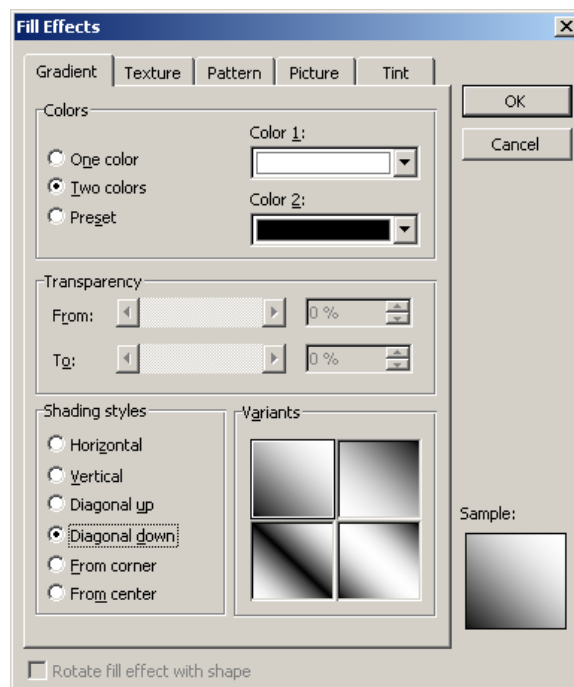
Fill Effects

Gradient | Texture | Pattern | Picture | Tint

OK

Cancel

Colors

One color
Two colors
Preset

Color 1:

Color 2:

Transparency

From: 0 %

To: 0 %

Shading styles

Horizontal
Vertical
Diagonal up
Diagonal down
From corner
From center

Variants

Sample:

Rotate fill effect with shape